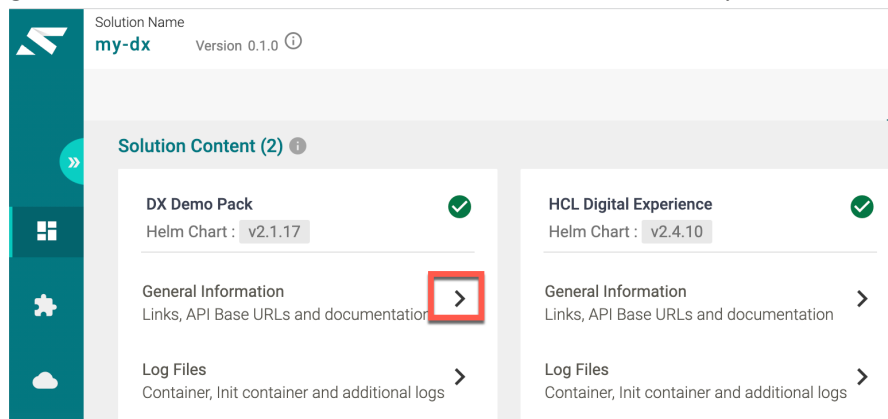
Solution Name
my-dx Version 0.1.0

Solution Content (2)

DX Demo Pack
Helm Chart : v2.1.17

General Information
Links, API Base URLs and documentation

Log Files
Container, Init container and additional logs

HCL Digital Experience
Helm Chart : v2.4.10

General Information
Links, API Base URLs and documentation

Log Files
Container, Init container and additional logs